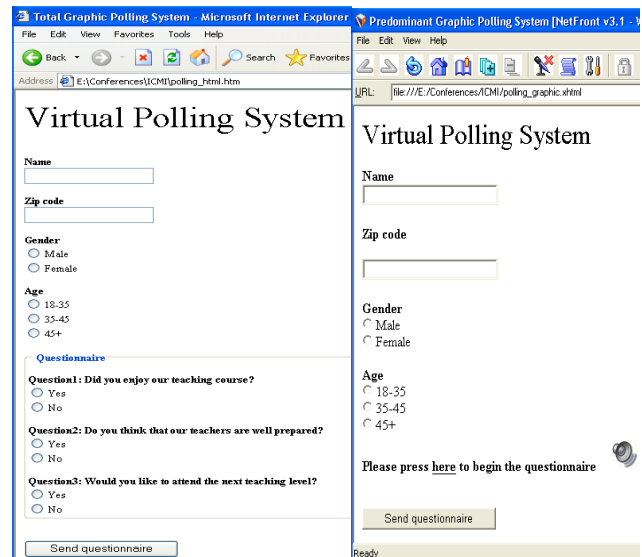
Total Graphic Polling System - Microsoft Internet Explorer

File Edit View Favorites Tools Help

Back Search Favorites

Address E:\Conferences\ICMI\polling_html.htm

Virtual Polling System

Name

Zip code

Gender
Male
Female

Age
18-35
35-45
45+

Questionnaire

Question1 : Did you enjoy our teaching course?
Yes
No

Question2: Do you think that our teachers are well prepared?
Yes
No

Question3: Would you like to attend the next teaching level?
Yes
No

Send questionnaire

Predominant Graphic Polling System [NetFront v3.1 - W

File Edit View Help

URL: file:///E:/Conferences/ICMI/polling_graphic.xhtml

Virtual Polling System

Name

Zip code

Gender
Male
Female

Age
18-35
35-45
45+

Please press here to begin the questionnaire

Send questionnaire

Ready